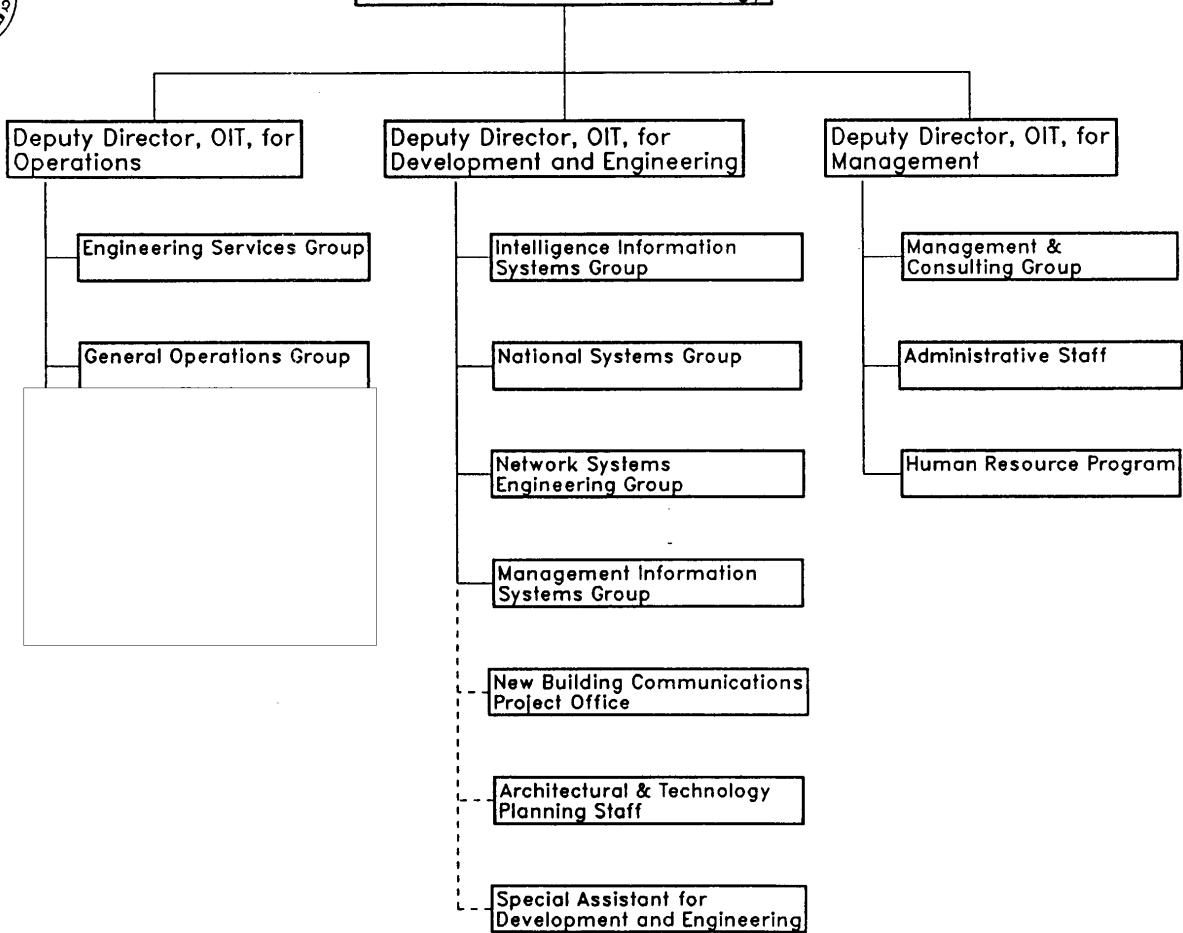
Deputy Director, OIT, for Operations

Engineering Services Group

General Operations Group

Deputy Director, OIT, for Development and Engineering

Intelligence Information Systems Group

National Systems Group

Network Systems Engineering Group

Management Information Systems Group

New Building Communications Project Office

Architectural & Technology Planning Staff

Special Assistant for Development and Engineering

Deputy Director, OIT, for Management

Management & Consulting Group

Administrative Staff

Human Resource Program